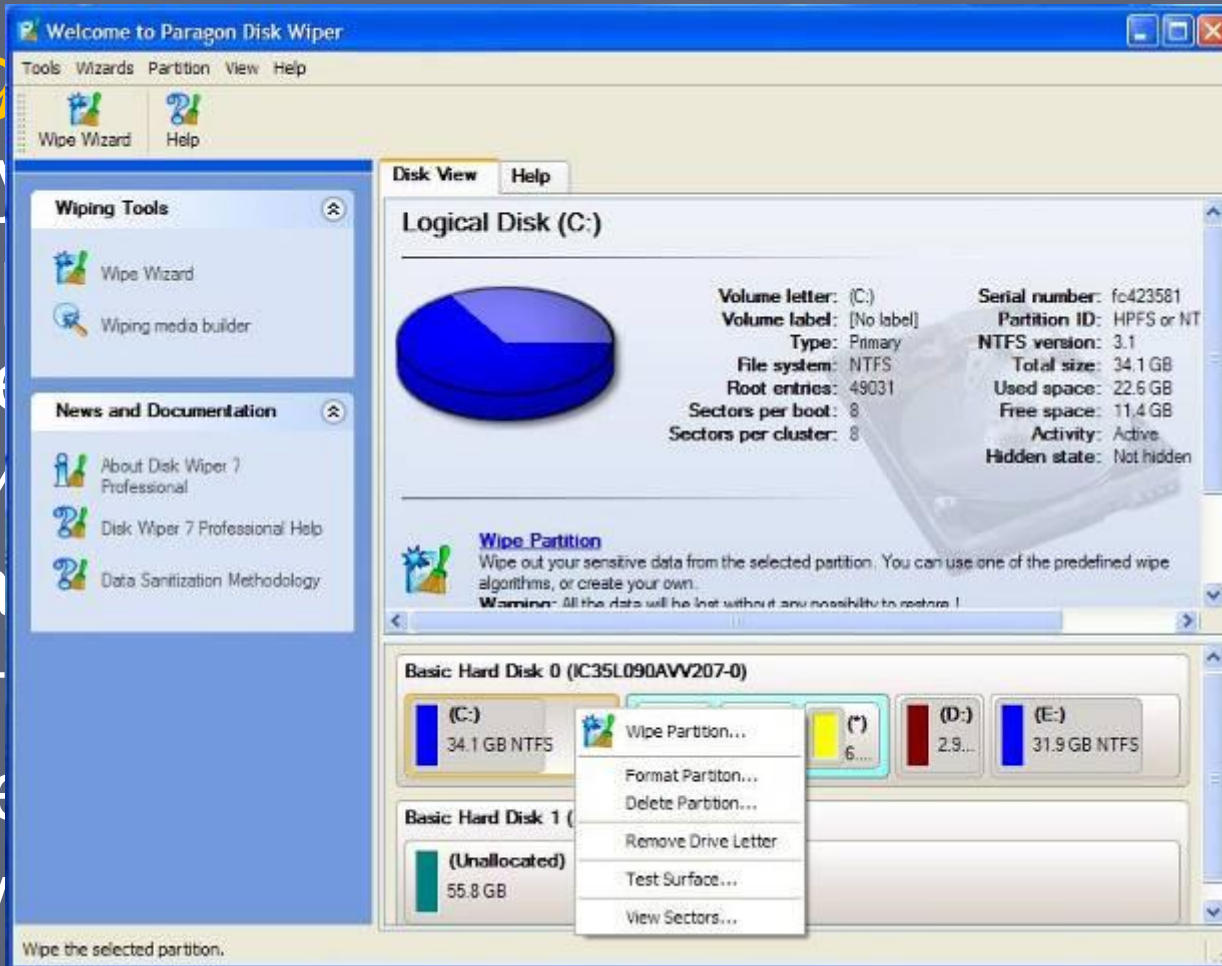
Welcome to Paragon Disk Wiper

Tools Wizards Partition View Help

Wipe Wizard Help

Wiping Tools

Wipe Wizard

Wiping media builder

News and Documentation

About Disk Wiper 7 Professional

Disk Wiper 7 Professional Help

Data Sanitization Methodology

Disk View Help

Logical Disk (C:)

| | | | |
|---|---|---|---|
| Volume letter: | (C:) | Serial number: | fc423581 |
| Volume label: | [No label] | Partition ID: | HPFS or NT |
| Type: | Primary | NTFS version: | 3.1 |
| File system: | NTFS | Total size: | 34.1 GB |
| Root entries: | 49031 | Used space: | 22.6 GB |
| Sectors per boot: | 8 | Free space: | 11.4 GB |
| Sectors per cluster: | 8 | Activity: | Active |
| | | Hidden state: | Not hidden |

Wipe Partition
Wipe out your sensitive data from the selected partition. You can use one of the predefined wipe algorithms, or create your own.
Warning: All the data will be lost without any possibility to restore !

Basic Hard Disk 0 (IC35L090AVV207-0)

(C:)
34.1 GB NTFS

(*)
6...

(D:)
2.9...

(E:)
31.9 GB NTFS

Basic Hard Disk 1 (

(Unallocated)
55.8 GB

Wipe Partition...
Format Partiton...
Delete Partition...
Remove Drive Letter
Test Surface...
View Sectors...

Wipe the selected partition.